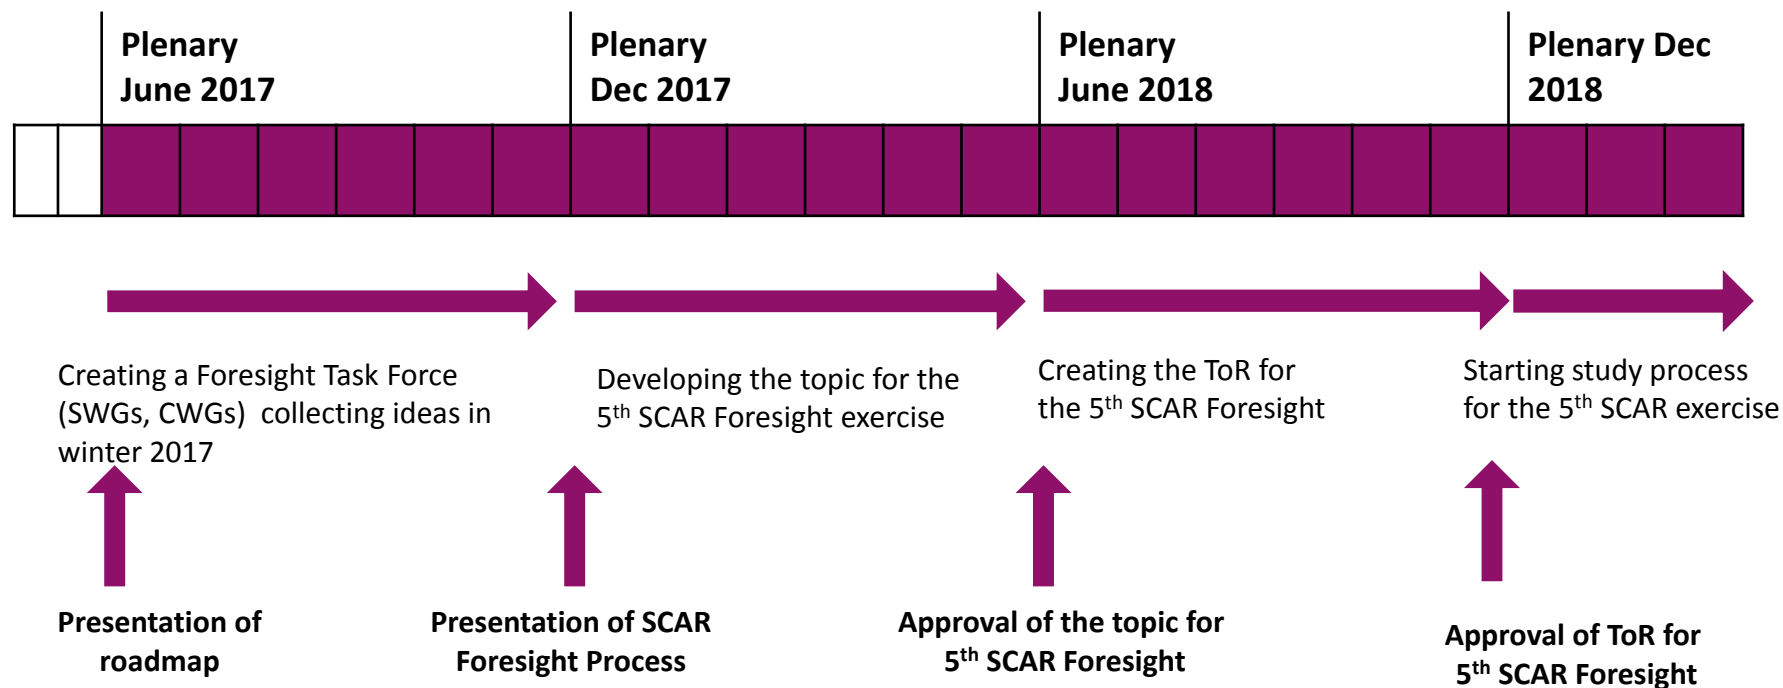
Plenary June 2017

Plenary Dec 2017

Plenary June 2018

Plenary Dec 2018

Creating a Foresight Task Force (SWGs, CWGs) collecting ideas in winter 2017

Developing the topic for the $5^{th}$ SCAR Foresight exercise

Creating the ToR for the $5^{th}$ SCAR Foresight

Starting study process for the $5^{th}$ SCAR exercise

Presentation of roadmap

Presentation of SCAR Foresight Process

Approval of the topic for $5^{th}$ SCAR Foresight

Approval of ToR for $5^{th}$ SCAR Foresight